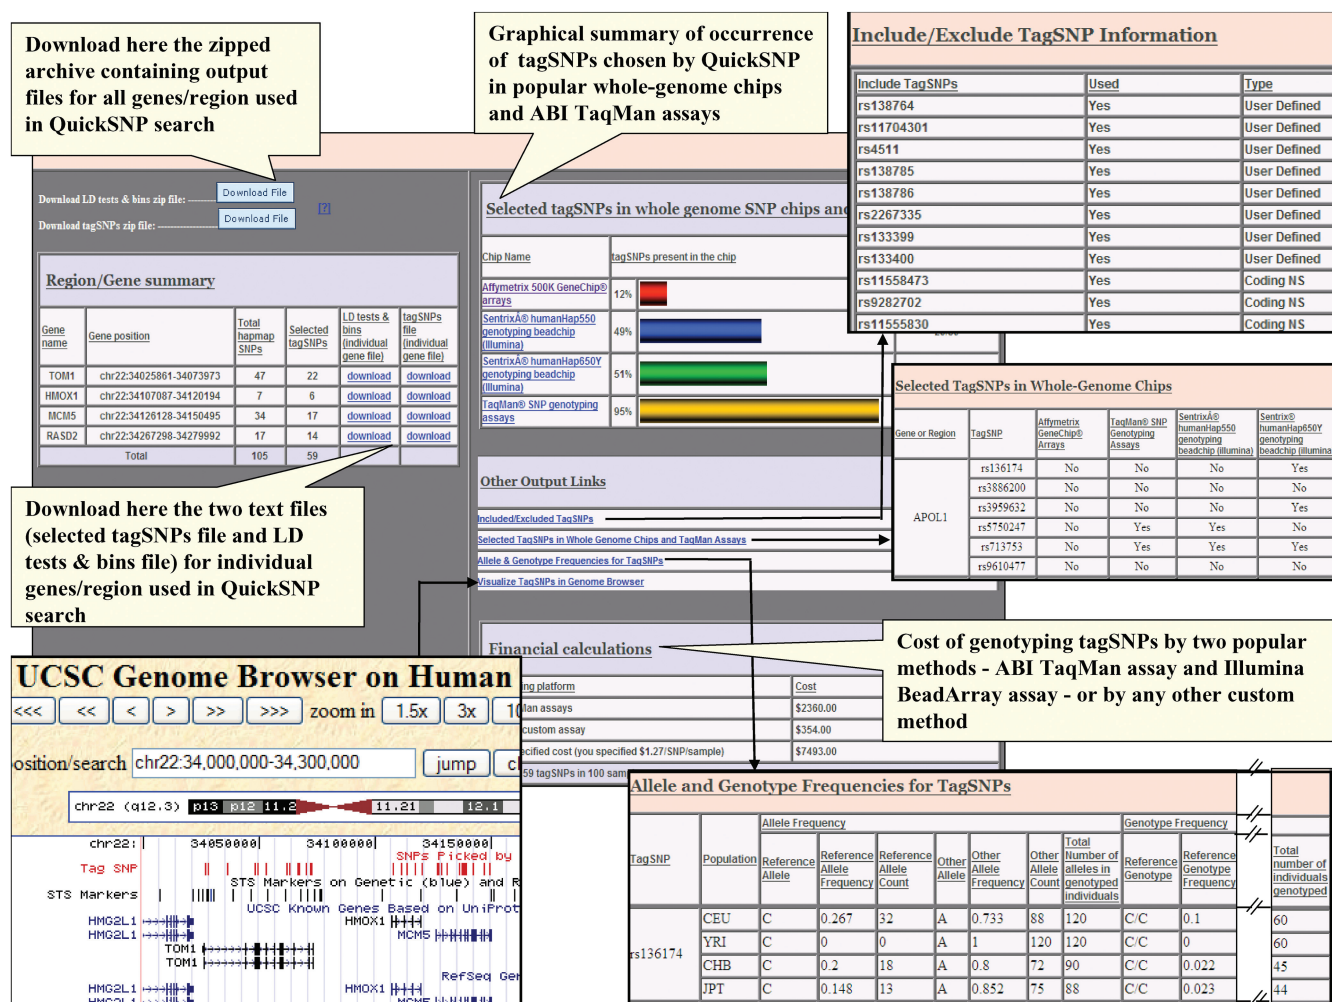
Download here the zipped archive containing output files for all genes/region used in QuickSNP search

Graphical summary of occurrence of tagSNPs chosen by QuickSNP in popular whole-genome chips and ABI TaqMan assays

Include/Exclude TagSNP Information

| Include TagSNPs | Used | Type |
|---|---|---|
| rs138764 | Yes | User Defined |
| rs11704301 | Yes | User Defined |
| rs4511 | Yes | User Defined |
| rs138785 | Yes | User Defined |
| rs138786 | Yes | User Defined |
| rs2267335 | Yes | User Defined |
| rs133399 | Yes | User Defined |
| rs133400 | Yes | User Defined |
| rs11558473 | Yes | Coding NS |
| rs9282702 | Yes | Coding NS |
| rs11555830 | Yes | Coding NS |

Download LD tests & bins zip file: Download File

Download tagSNPs zip file: Download File [?]

Region/Gene summary

| Gene name | Gene position | Total hapmap SNPs | Selected tagSNPs | LD tests & bins (individual gene file) | tagSNPs file (individual gene file) |
|---|---|---|---|---|---|
| TOM1 | chr22:34025861-34073973 | 47 | 22 | download | download |
| HMOX1 | chr22:34107087-34120194 | 7 | 6 | download | download |
| MCM5 | chr22:34126128-34150495 | 34 | 17 | download | download |
| RASD2 | chr22:34267298-34279992 | 17 | 14 | download | download |
| Total | | 105 | 59 | | |

Selected tagSNPs in whole genome SNP chips and

| Chip Name | tagSNPs present in the chip |
|---|---|
| Affymetrix 500K GeneChip® arrays | 12% |
| SentrixÂ® humanHap550 genotyping beadchip (Illumina) | 49% |
| SentrixÂ® humanHap650Y genotyping beadchip (Illumina) | 51% |
| TaqMan® SNP genotyping assays | 95% |

Selected TagSNPs in Whole-Genome Chips

| Gene or Region | TagSNP | Affymetrix GeneChip® Arrays | TaqMan® SNP Genotyping Assays | SentrixÂ® humanHap550 genotyping beadchip (illumina) | Sentrix® humanHap650Y genotyping beadchip (illumina |
|---|---|---|---|---|---|
| APOL1 | rs136174 | No | No | No | Yes |
| | rs3886200 | No | No | No | No |
| | rs3959632 | No | No | No | Yes |
| | rs5750247 | No | Yes | Yes | No |
| | rs713753 | No | Yes | Yes | Yes |
| | rs9610477 | No | No | No | No |

Other Output Links

Included/Excluded TagSNPs
Selected TagSNPs in Whole Genome Chips and TaqMan Assays
Allele & Genotype Frequencies for TagSNPs
Visualize TagSNPs in Genome Browser

Download here the two text files (selected tagSNPs file and LD tests & bins file) for individual genes/region used in QuickSNP search

Financial calculations

| ing platform | Cost |
|---|---|
| lan assays | $2360.00 |
| custom assay | $354.00 |
| ecified cost (you specified $1.27/SNP/sample) | $7493.00 |

59 tagSNPs in 100 sam

Cost of genotyping tagSNPs by two popular methods - ABI TaqMan assay and Illumina BeadArray assay - or by any other custom method

UCSC Genome Browser on Human

<<< << < > >> >>> zoom in 1.5x 3x 10

osition/search chr22:34,000,000-34,300,000 jump c

chr22 (q12.3) p13 p12 11.2 11.21 12.1

chr22: 34050000| 34100000| 34150000|
Tag SNP SNPs Picked by
STS Markers STS Markers on Genetic (blue) and R
UCSC Known Genes Based on UniProt
HMG2L1 HMOX1
HMG2L1 MCM5
TOM1
TOM1
RefSeq Ge
HMG2L1 HMOX1

Allele and Genotype Frequencies for TagSNPs

| TagSNP | Population | Reference Allele | Reference Allele Frequency | Reference Allele Count | Other Allele | Other Allele Frequency | Other Allele Count | Total Number of alleles in genotyped individuals | Reference Genotype | Reference Genotype Frequency | Total number of individuals genotyped |
|---|---|---|---|---|---|---|---|---|---|---|---|
| rs136174 | CEU | C | 0.267 | 32 | A | 0.733 | 88 | 120 | C/C | 0.1 | 60 |
| | YRI | C | 0 | 0 | A | 1 | 120 | 120 | C/C | 0 | 60 |
| | CHB | C | 0.2 | 18 | A | 0.8 | 72 | 90 | C/C | 0.022 | 45 |
| | JPT | C | 0.148 | 13 | A | 0.852 | 75 | 88 | C/C | 0.023 | 44 |

Allele Frequency / Genotype Frequency